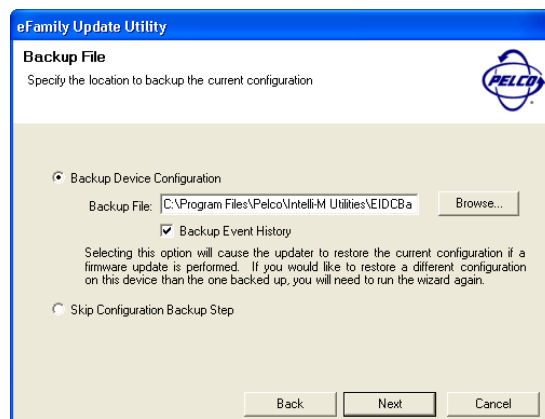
eFamily Update Utility

Backup File

Specify the location to backup the current configuration

PELCO

Backup Device Configuration

Backup File: C:\Program Files\Pelco\Intelli-M Utilities\EIDCBa

Browse...

Backup Event History

Selecting this option will cause the updater to restore the current configuration if a firmware update is performed. If you would like to restore a different configuration on this device than the one backed up, you will need to run the wizard again.

Skip Configuration Backup Step

Back

Next

Cancel